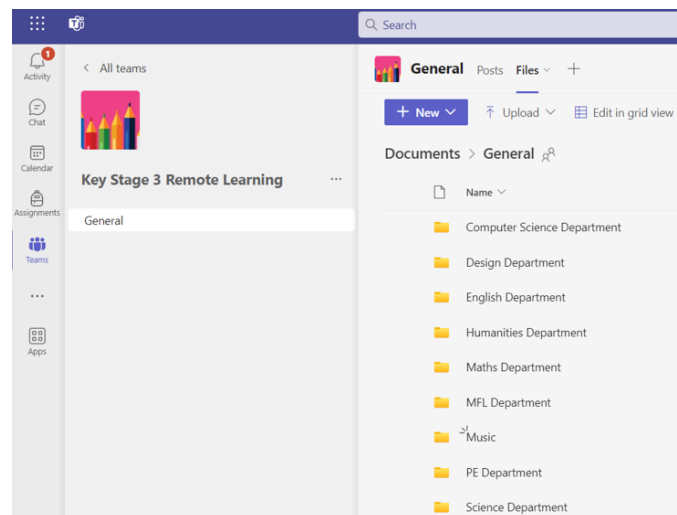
Search

1
Activity
Chat
Calendar
Assignments
Teams
...
Apps

< All teams

Key Stage 3 Remote Learning ...

General

General Posts Files +

+ New Upload Edit in grid view

Documents > General

Name

Computer Science Department
Design Department
English Department
Humanities Department
Maths Department
MFL Department
Music
PE Department
Science Department